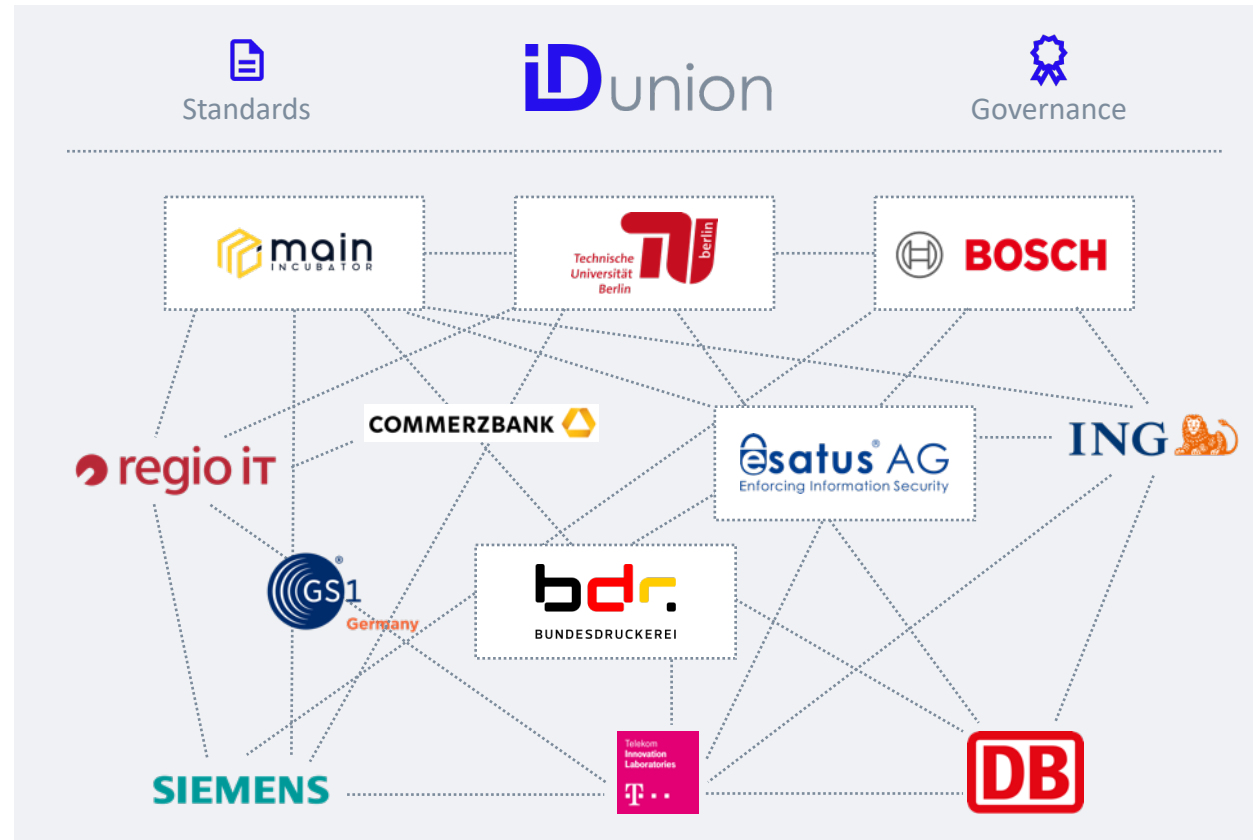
Standards

iDunion

Governance

main INCUBATOR

Technische Universität Berlin

TU berlin

BOSCH

regio IT

COMMERZBANK

esatus® AG
Enforcing Information Security

ING

GS1® Germany

bdr.
BUNDESDRUCKEREI

SIEMENS

Telekom Innovation Laboratories
T · ·

DB